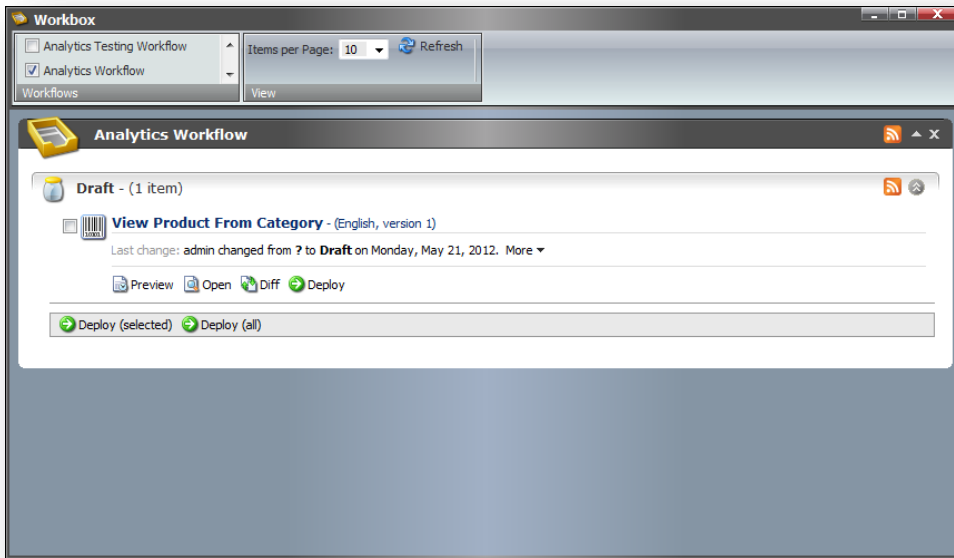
Workbox

Analytics Testing Workflow
Analytics Workflow
Workflows

Items per Page: 10
Refresh
View

Analytics Workflow

Draft - (1 item)

View Product From Category - (English, version 1)

Last change: admin changed from ? to Draft on Monday, May 21, 2012. More

Preview Open Diff Deploy

Deploy (selected) Deploy (all)